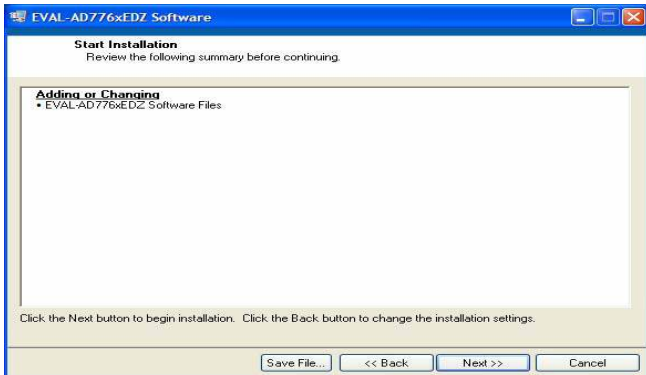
EVAL-AD776xEDZ Software

Start Installation
Review the following summary before continuing.

Adding or Changing
• EVAL-AD776xEDZ Software Files

Click the Next button to begin installation. Click the Back button to change the installation settings.

Save File... << Back Next >> Cancel